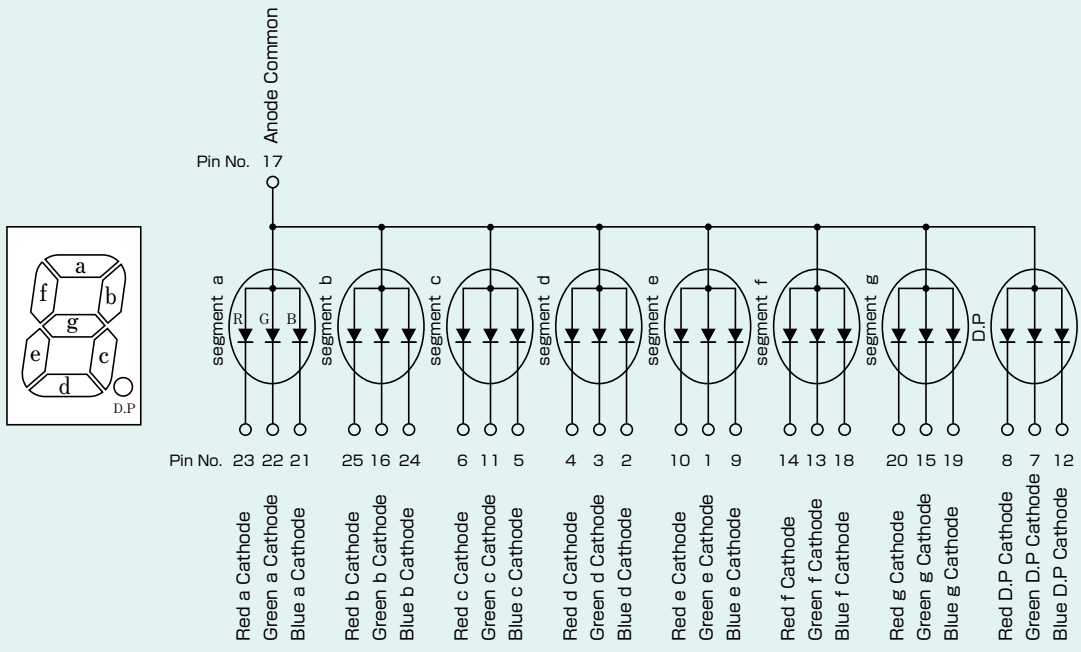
a
f
b
g
e
c
d
D.P

Anode Common
Pin No. 17

segment a
R G B
segment b
segment c
segment d
segment e
segment f
segment g
D.P

Pin No. 23 22 21 25 16 24 6 11 5 4 3 2 10 1 9 14 13 18 20 15 19 8 7 12

Red a Cathode
Green a Cathode
Blue a Cathode
Red b Cathode
Green b Cathode
Blue b Cathode
Red c Cathode
Green c Cathode
Blue c Cathode
Red d Cathode
Green d Cathode
Blue d Cathode
Red e Cathode
Green e Cathode
Blue e Cathode
Red f Cathode
Green f Cathode
Blue f Cathode
Red g Cathode
Green g Cathode
Blue g Cathode
Red D.P Cathode
Green D.P Cathode
Blue D.P Cathode